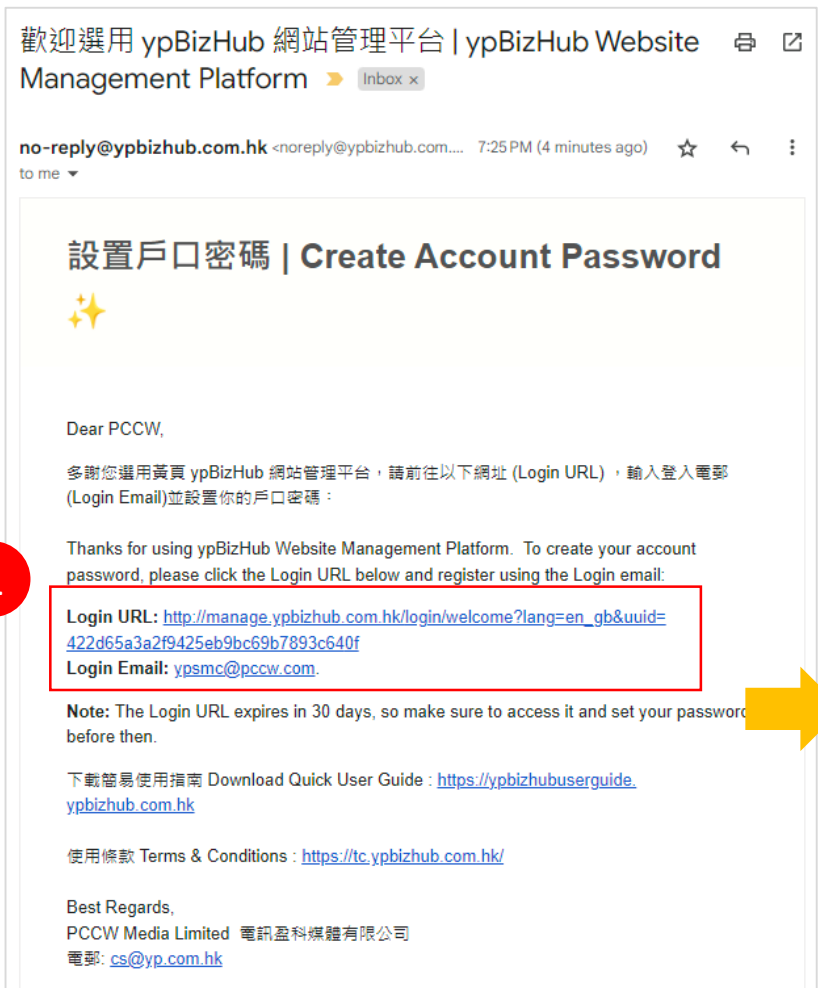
歡迎選用 ypBizHub 網站管理平台 | ypBizHub Website Management Platform Inbox ×

no-reply@ypbizhub.com.hk <noreply@ypbizhub.com.... 7:25 PM (4 minutes ago)
to me

設置戶口密碼 | Create Account Password ✨

Dear PCCW,

多謝您選用黃頁 ypBizHub 網站管理平台，請前往以下網址 (Login URL) ，輸入登入電郵 (Login Email)並設置你的戶口密碼：

Thanks for using ypBizHub Website Management Platform. To create your account password, please click the Login URL below and register using the Login email:

**Login URL:** http://manage.ypbizhub.com.hk/login/welcome?lang=en_gb&uuid=422d65a3a2f9425eb9bc69b7893c640f
**Login Email:** ypsmc@pccw.com.

**Note:** The Login URL expires in 30 days, so make sure to access it and set your password before then.

下載簡易使用指南 Download Quick User Guide : https://ypbizhubuserguide.ypbizhub.com.hk

使用條款 Terms & Conditions : https://tc.ypbizhub.com.hk/

Best Regards,
PCCW Media Limited 電訊盈科媒體有限公司
電郵: cs@yp.com.hk